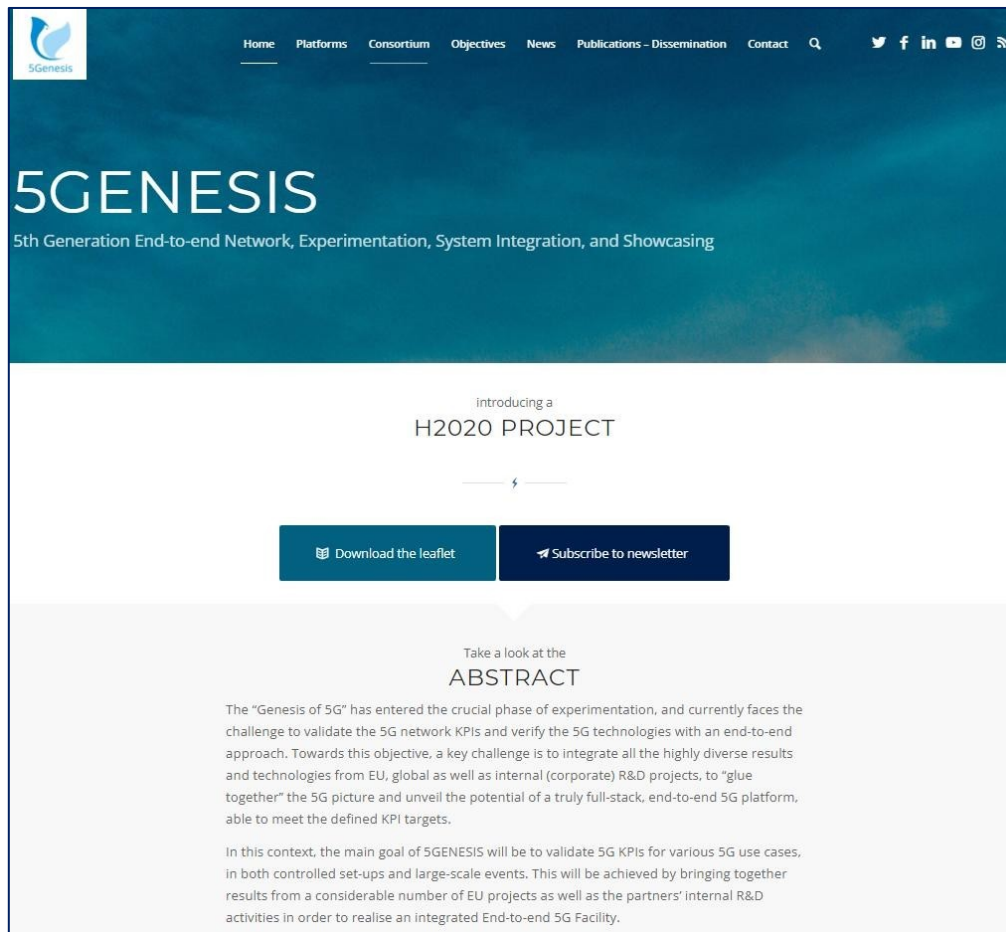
5Genesis

Home Platforms Consortium Objectives News Publications – Dissemination Contact

5GENESIS

5th Generation End-to-end Network, Experimentation, System Integration, and Showcasing

introducing a

H2020 PROJECT

Download the leaflet

Subscribe to newsletter

Take a look at the

ABSTRACT

The "Genesis of 5G" has entered the crucial phase of experimentation, and currently faces the challenge to validate the 5G network KPIs and verify the 5G technologies with an end-to-end approach. Towards this objective, a key challenge is to integrate all the highly diverse results and technologies from EU, global as well as internal (corporate) R&D projects, to "glue together" the 5G picture and unveil the potential of a truly full-stack, end-to-end 5G platform, able to meet the defined KPI targets.

In this context, the main goal of 5GENESIS will be to validate 5G KPIs for various 5G use cases, in both controlled set-ups and large-scale events. This will be achieved by bringing together results from a considerable number of EU projects as well as the partners' internal R&D activities in order to realise an integrated End-to-end 5G Facility.